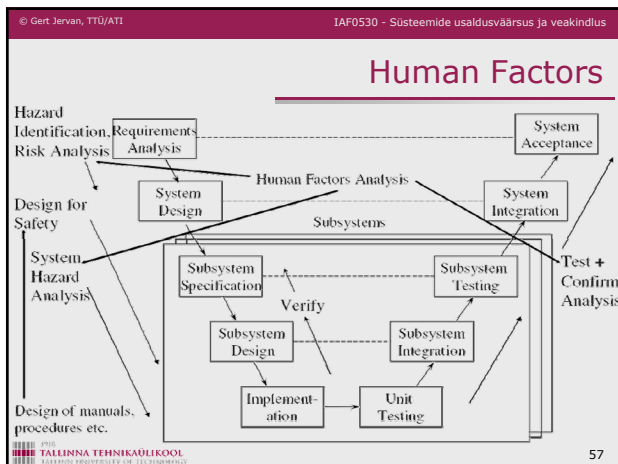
© Gert Jervan, TTÜ/ATI

IAF0530 - Süsteemide usaldusväärsus ja veakindlus

Human Factors

Hazard Identification, Risk Analysis

Requirements Analysis

System Acceptance

Human Factors Analysis

Design for Safety

System Design

System Integration

Subsystems

System Hazard Analysis

Subsystem Specification

Subsystem Testing

Test + Confirm Analysis

Verify

Subsystem Design

Subsystem Integration

Implementation

Unit Testing

Design of manuals, procedures etc.

TALLINNA TEHNIKAÜLIKOOL
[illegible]

57